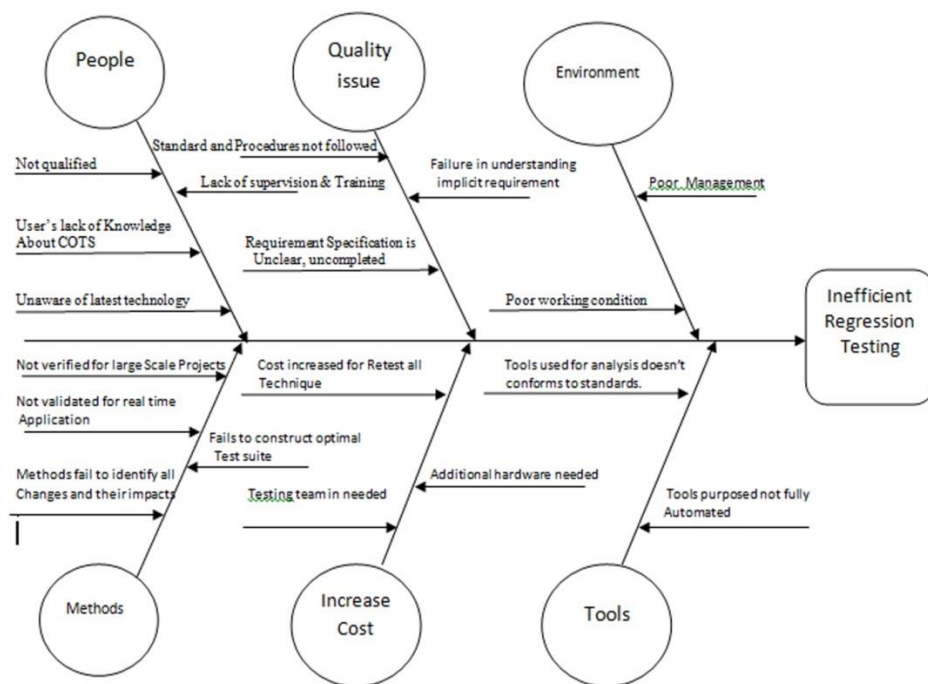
People

Quality issue

Environment

Standard and Procedures not followed

Not qualified

Lack of supervision & Training

Failure in understanding implicit requirement

Poor. Management

User's lack of Knowledge About COTS

Requirement Specification is Unclear, uncompleted

Unaware of latest technology

Poor working condition

Inefficient Regression Testing

Not verified for large Scale Projects

Cost increased for Retest all Technique

Tools used for analysis doesn't conforms to standards.

Not validated for real time Application

Fails to construct optimal Test suite

Methods fail to identify all Changes and their impacts

Additional hardware needed

Testing team in needed

Tools purposed not fully Automated

Methods

Increase Cost

Tools